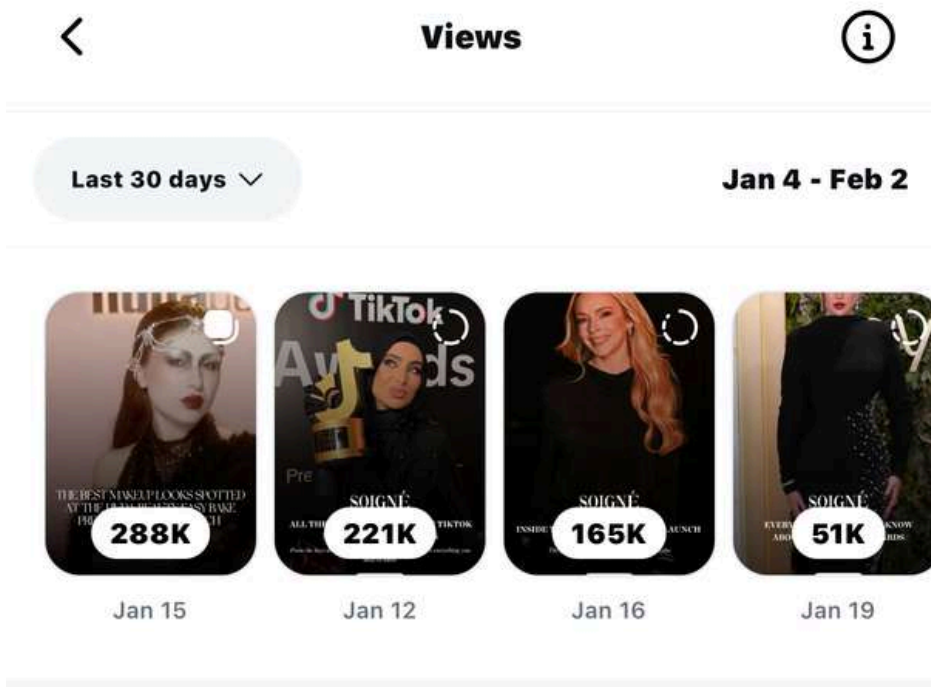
Views

Last 30 days

Jan 4 - Feb 2

THE BEST MAKEUP LOOKS SPOTTED AT THE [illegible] EASY BAKE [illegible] CH

288K

Jan 15

TikTok

Awards

Pre

SOIGNÉ

ALL TH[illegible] TIKTOK

221K

Jan 12

SOIGNÉ

INSIDE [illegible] LAUNCH

165K

Jan 16

SOIGNÉ

EVERY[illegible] KNOW ABO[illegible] ARDS

51K

Jan 19